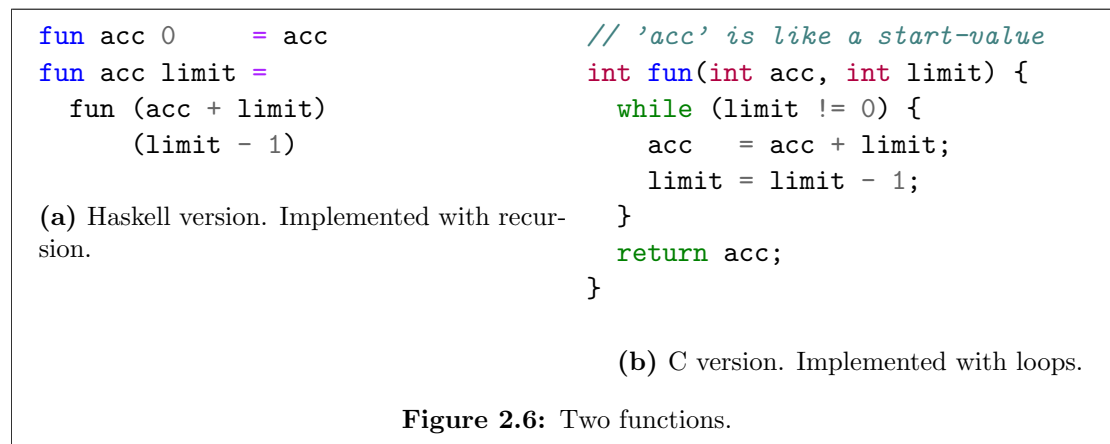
```
fun acc 0     = acc
fun acc limit =
  fun (acc + limit)
      (limit - 1)
```

**(a)** Haskell version. Implemented with recursion.

```
// 'acc' is like a start-value
int fun(int acc, int limit) {
  while (limit != 0) {
    acc   = acc + limit;
    limit = limit - 1;
  }
  return acc;
}
```

**(b)** C version. Implemented with loops.

**Figure 2.6:** Two functions.